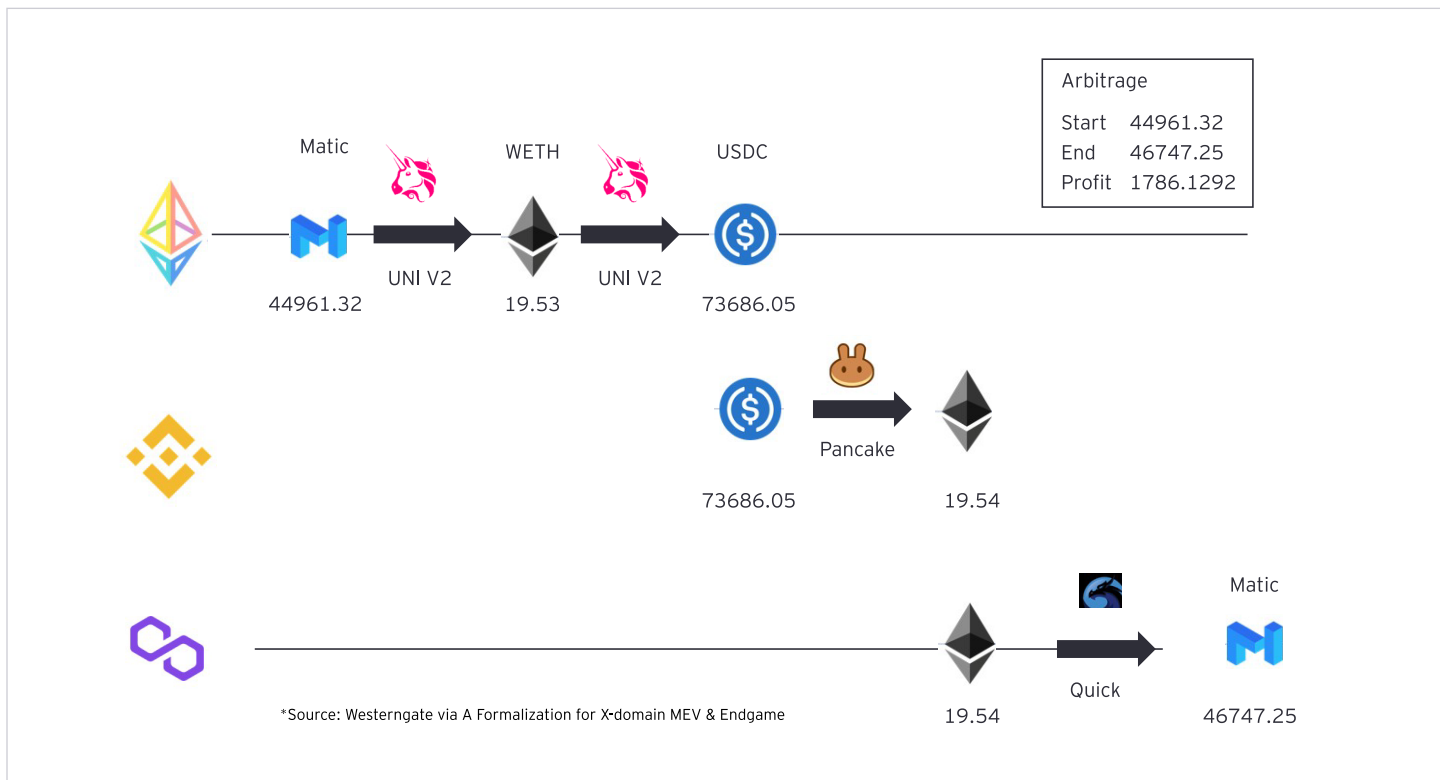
Arbitrage

| Start | 44961.32 |
|---|---|
| End | 46747.25 |
| Profit | 1786.1292 |

Matic
UNI V2
WETH
UNI V2
USDC

44961.32
19.53
73686.05

Pancake

73686.05
19.54

Matic
Quick

*Source: Westerngate via A Formalization for X-domain MEV & Endgame

19.54
46747.25